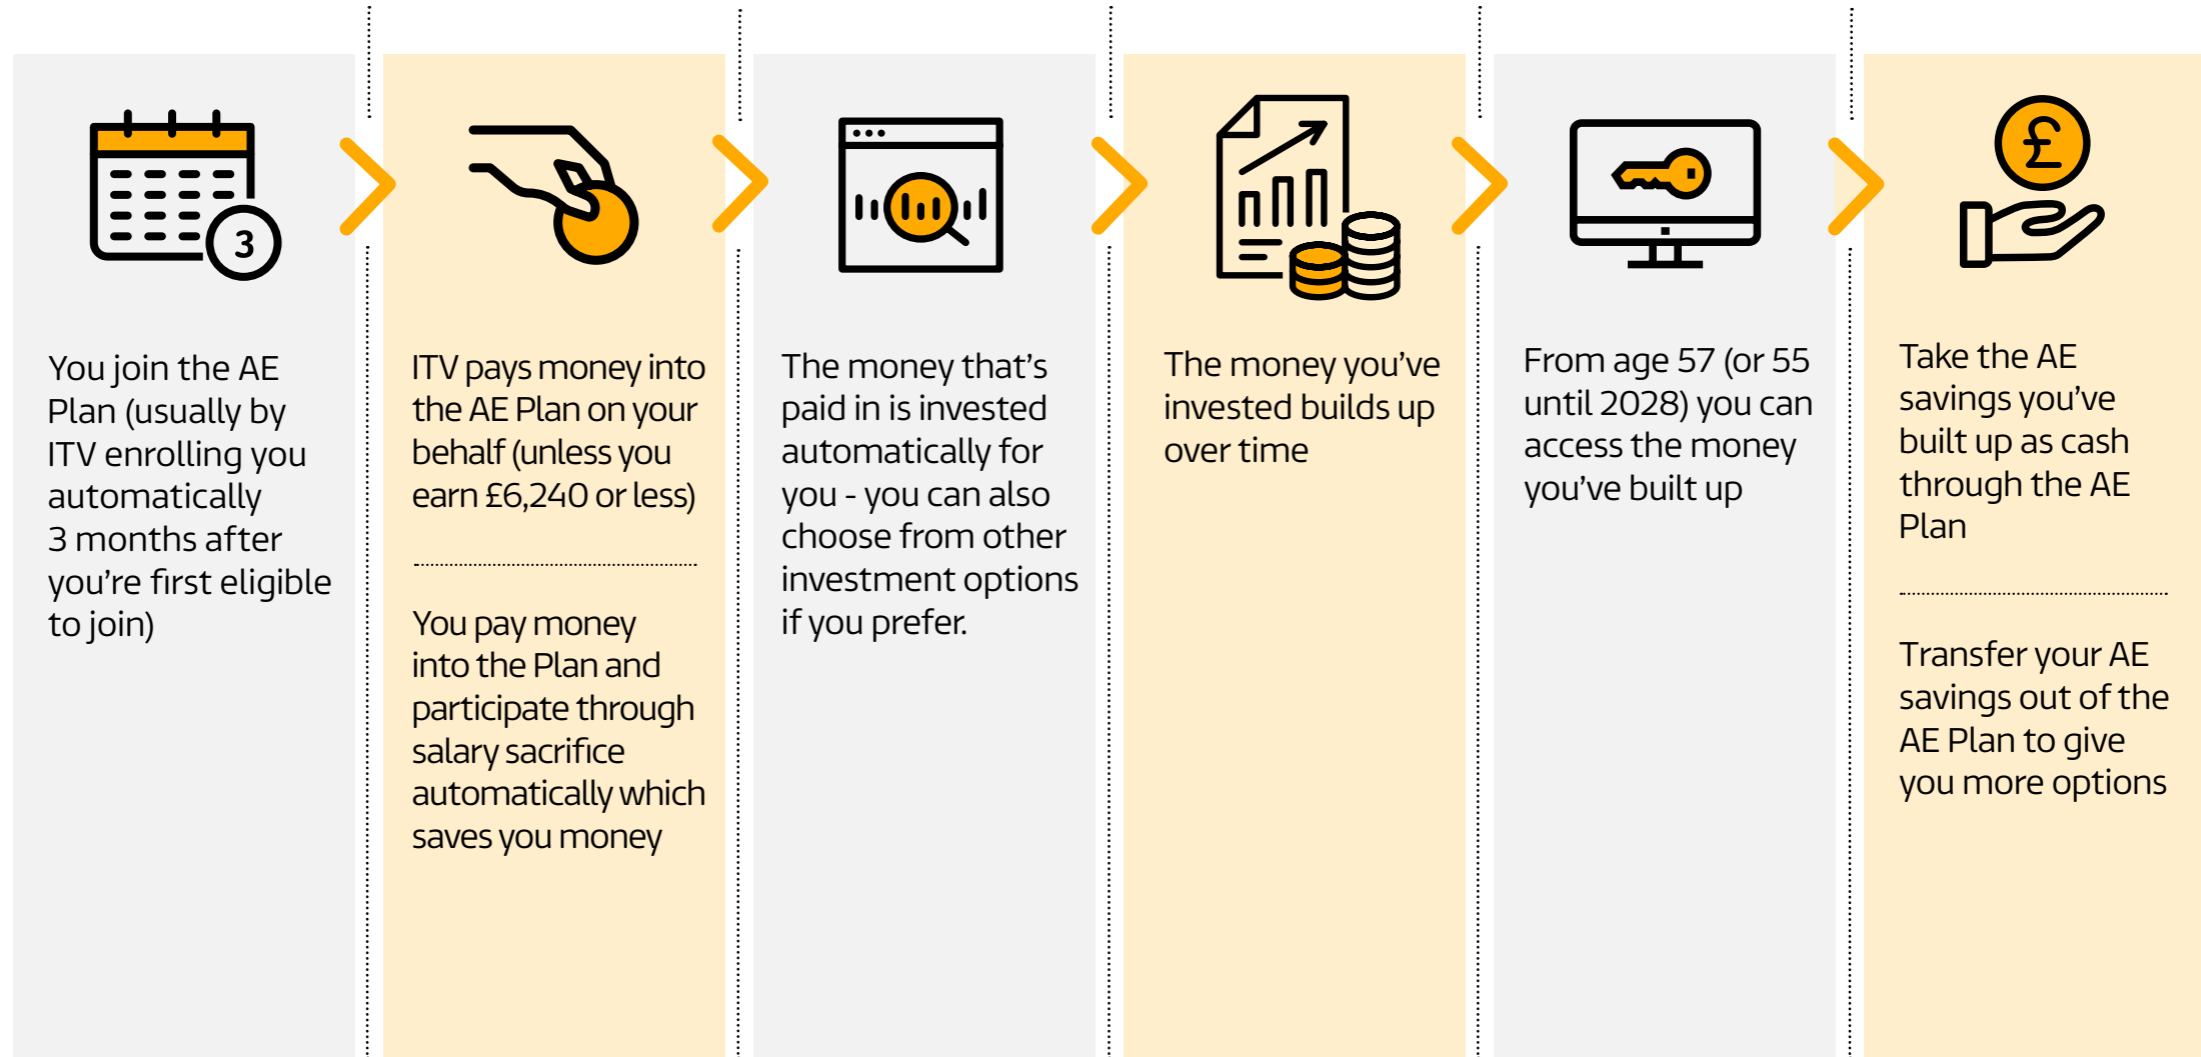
3

You join the AE Plan (usually by ITV enrolling you automatically 3 months after you're first eligible to join)

ITV pays money into the AE Plan on your behalf (unless you earn £6,240 or less)

You pay money into the Plan and participate through salary sacrifice automatically which saves you money

The money that's paid in is invested automatically for you - you can also choose from other investment options if you prefer.

The money you've invested builds up over time

From age 57 (or 55 until 2028) you can access the money you've built up

£

Take the AE savings you've built up as cash through the AE Plan

Transfer your AE savings out of the AE Plan to give you more options